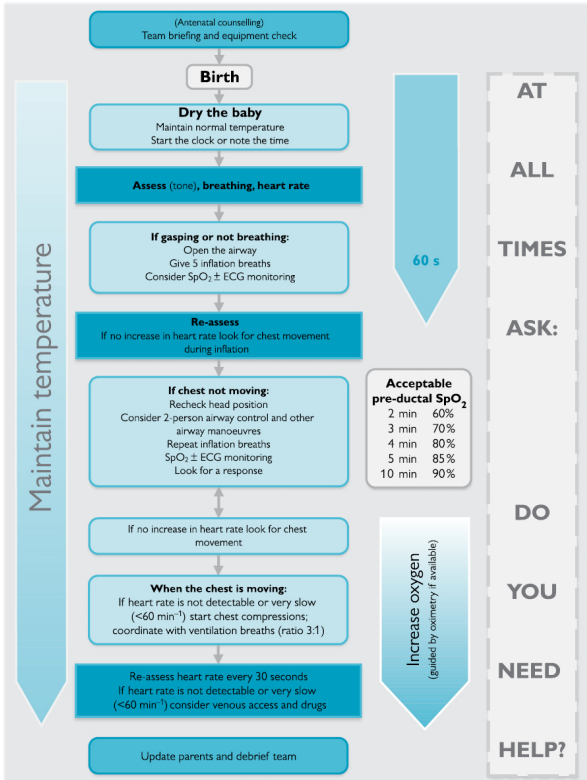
(Antenatal counselling)
Team briefing and equipment check

Birth

Dry the baby
Maintain normal temperature
Start the clock or note the time

Assess (tone), breathing, heart rate

If gasping or not breathing:
Open the airway
Give 5 inflation breaths
Consider $SpO_2 \pm$ ECG monitoring

Re-assess
If no increase in heart rate look for chest movement during inflation

If chest not moving:
Recheck head position
Consider 2-person airway control and other airway manoeuvres
Repeat inflation breaths
$SpO_2 \pm$ ECG monitoring
Look for a response

If no increase in heart rate look for chest movement

When the chest is moving:
If heart rate is not detectable or very slow ($<60$ min$^{-1}$) start chest compressions; coordinate with ventilation breaths (ratio 3:1)

Re-assess heart rate every 30 seconds
If heart rate is not detectable or very slow ($<60$ min$^{-1}$) consider venous access and drugs

Update parents and debrief team

Maintain temperature

60 s

Acceptable pre-ductal $SpO_2$

| | |
|---|---|
| 2 min | 60% |
| 3 min | 70% |
| 4 min | 80% |
| 5 min | 85% |
| 10 min | 90% |

Increase oxygen
(guided by oximetry if available)

AT ALL TIMES ASK: DO YOU NEED HELP?